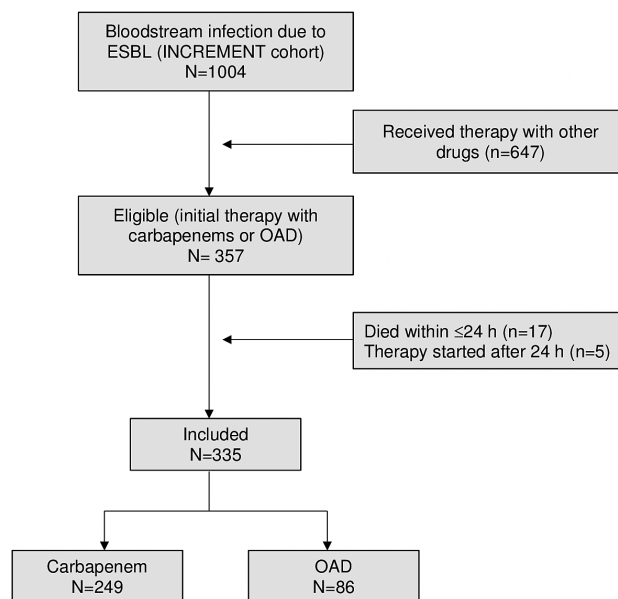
Bloodstream infection due to ESBL (INCREMENT cohort)
N=1004

Received therapy with other drugs (n=647)

Eligible (initial therapy with carbapenems or OAD)
N= 357

Died within ≤24 h (n=17)
Therapy started after 24 h (n=5)

Included
N=335

Carbapenem
N=249

OAD
N=86